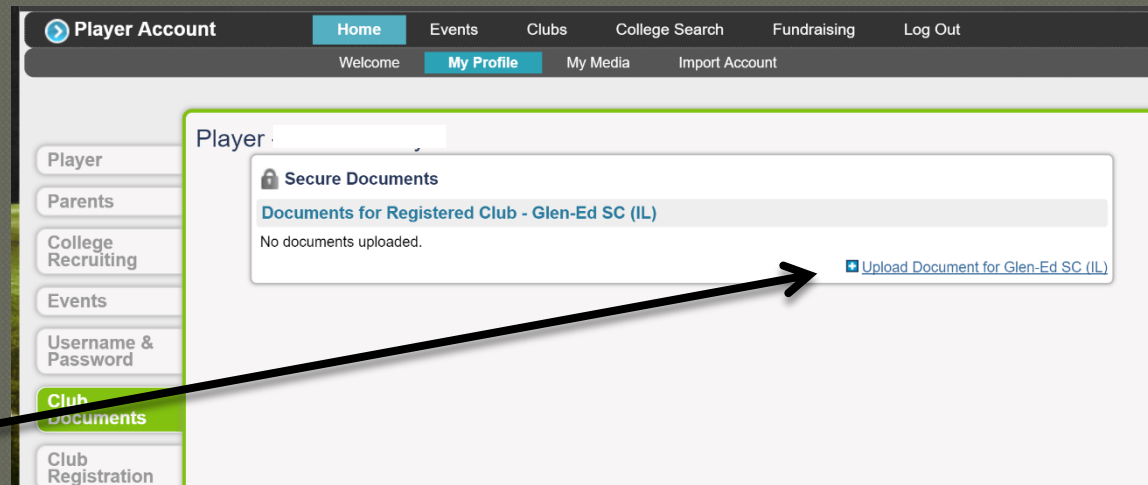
Player Account

Home Events Clubs College Search Fundraising Log Out

Welcome My Profile My Media Import Account

Player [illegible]

Player

Parents

College Recruiting

Events

Username & Password

Club Documents

Club Registration

Secure Documents

Documents for Registered Club - Glen-Ed SC (IL)

No documents uploaded.

Upload Document for Glen-Ed SC (IL)